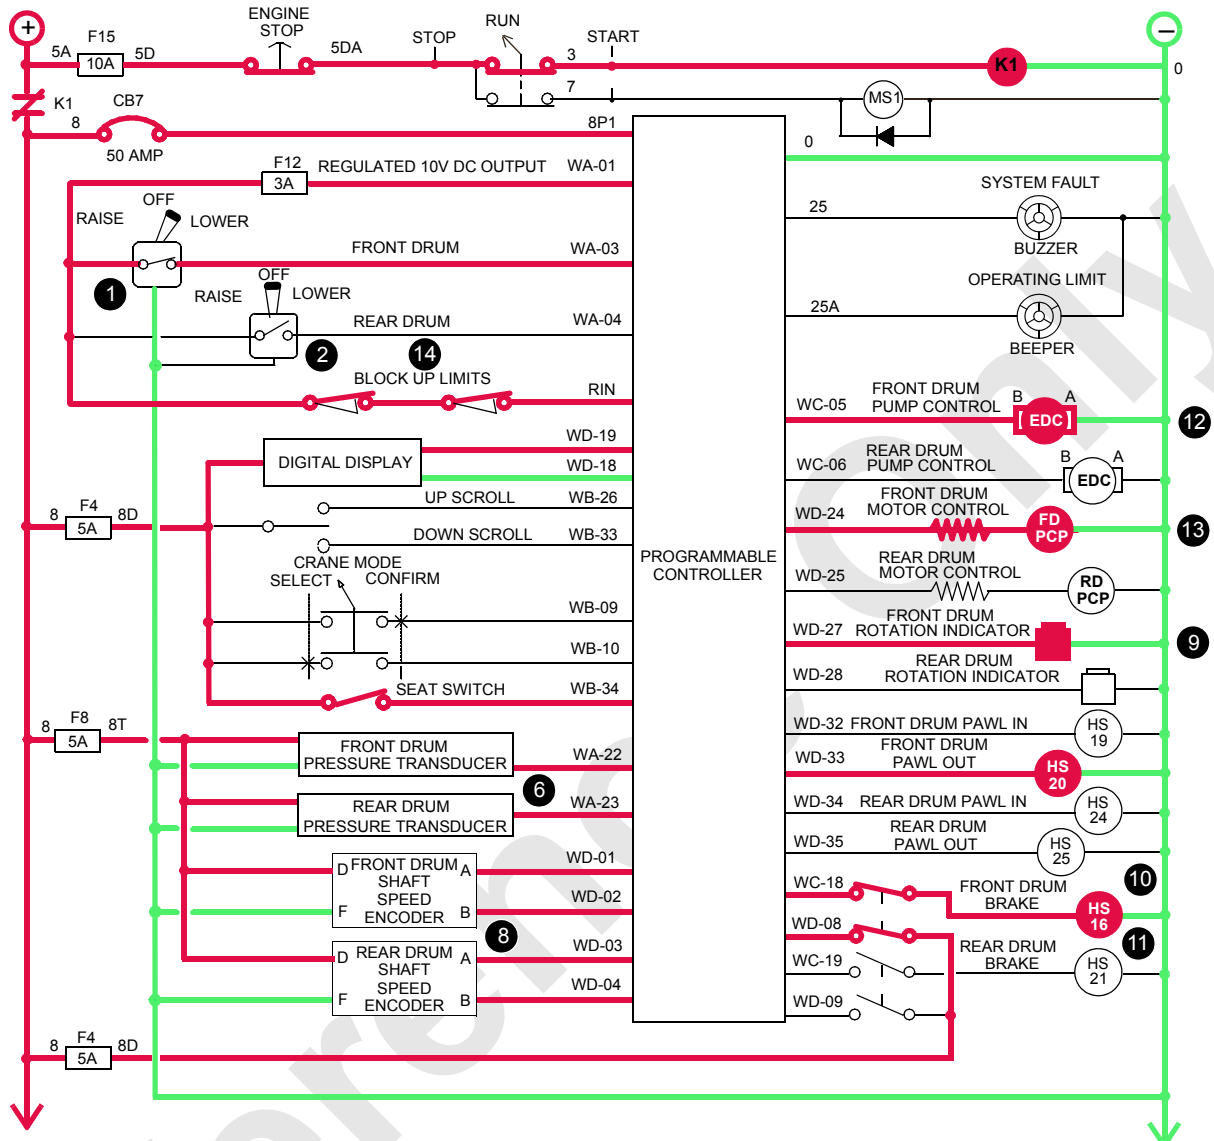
+ F15 5A 10A 5D
ENGINE STOP 5DA
STOP RUN START 3 K1 − 0
7
MS1
K1 8 CB7 50 AMP 8P1
0
F12 3A REGULATED 10V DC OUTPUT WA-01
SYSTEM FAULT
25
BUZZER
OFF
RAISE LOWER
FRONT DRUM WA-03
OPERATING LIMIT
25A
1
OFF
RAISE LOWER
REAR DRUM WA-04
BEEPER
2 14
BLOCK UP LIMITS RIN
FRONT DRUM PUMP CONTROL B A
WC-05 [ EDC ] 12
WD-19
DIGITAL DISPLAY WD-18
REAR DRUM PUMP CONTROL B A
WC-06 EDC
UP SCROLL WB-26
8 F4 5A 8D
FRONT DRUM MOTOR CONTROL
WD-24 FD PCP 13
DOWN SCROLL WB-33
PROGRAMMABLE CONTROLLER
CRANE MODE
SELECT CONFIRM
REAR DRUM MOTOR CONTROL
WD-25 RD PCP
WB-09
FRONT DRUM
WD-27 ROTATION INDICATOR 9
WB-10
REAR DRUM
WD-28 ROTATION INDICATOR
SEAT SWITCH WB-34
8 F8 5A 8T
WD-32 FRONT DRUM PAWL IN HS 19
FRONT DRUM PRESSURE TRANSDUCER WA-22
FRONT DRUM
WD-33 PAWL OUT HS 20
6
REAR DRUM PRESSURE TRANSDUCER WA-23
WD-34 REAR DRUM PAWL IN HS 24
REAR DRUM
WD-35 PAWL OUT HS 25
D FRONT DRUM A
SHAFT
SPEED
F ENCODER B
WD-01
WD-02
10
WC-18 FRONT DRUM BRAKE HS 16
8
D REAR DRUM A
SHAFT
SPEED
F ENCODER B
WD-03
WD-04
WD-08 11
REAR DRUM BRAKE
WC-19 HS 21
WD-09
8 F4 5A 8D